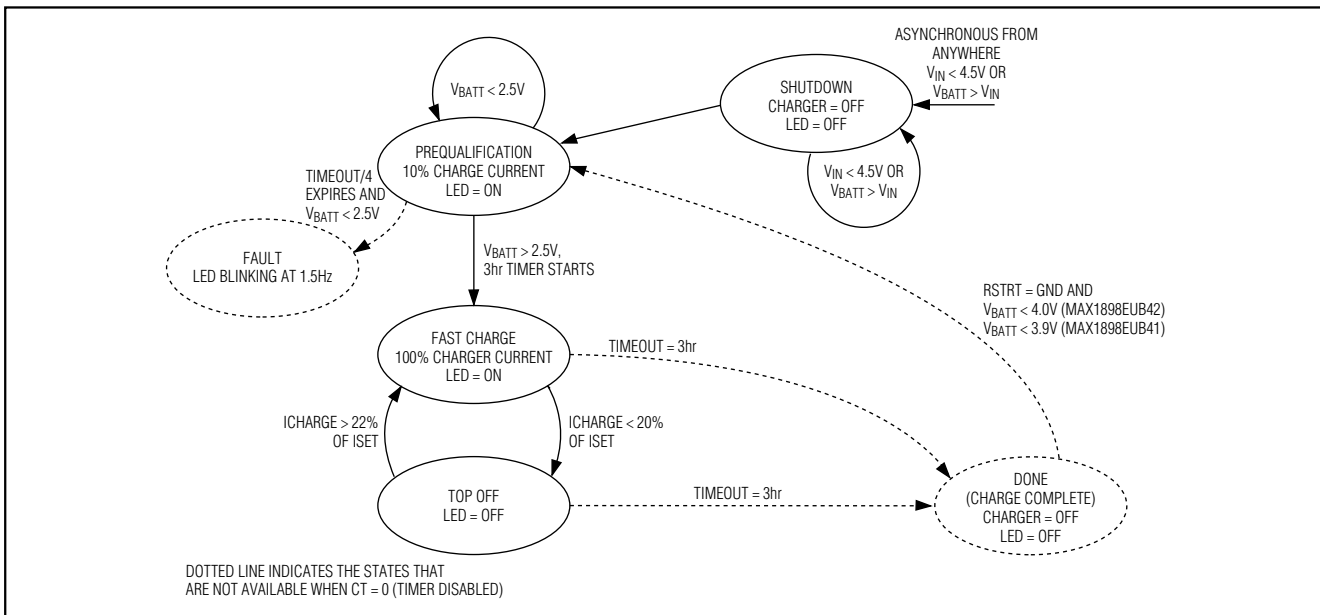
ASYNCHRONOUS FROM ANYWHERE
$V_{IN}$ < 4.5V OR
$V_{BATT}$ > $V_{IN}$

$V_{BATT}$ < 2.5V

SHUTDOWN
CHARGER = OFF
LED = OFF

PREQUALIFICATION
10% CHARGE CURRENT
LED = ON

$V_{IN}$ < 4.5V OR
$V_{BATT}$ > $V_{IN}$

TIMEOUT/4
EXPIRES AND
$V_{BATT}$ < 2.5V

FAULT
LED BLINKING AT 1.5Hz

$V_{BATT}$ > 2.5V,
3hr TIMER STARTS

RSTRT = GND AND
$V_{BATT}$ < 4.0V (MAX1898EUB42)
$V_{BATT}$ < 3.9V (MAX1898EUB41)

FAST CHARGE
100% CHARGER CURRENT
LED = ON

TIMEOUT = 3hr

ICHARGE > 22%
OF ISET

ICHARGE < 20%
OF ISET

TOP OFF
LED = OFF

TIMEOUT = 3hr

DONE
(CHARGE COMPLETE)
CHARGER = OFF
LED = OFF

DOTTED LINE INDICATES THE STATES THAT ARE NOT AVAILABLE WHEN CT = 0 (TIMER DISABLED)